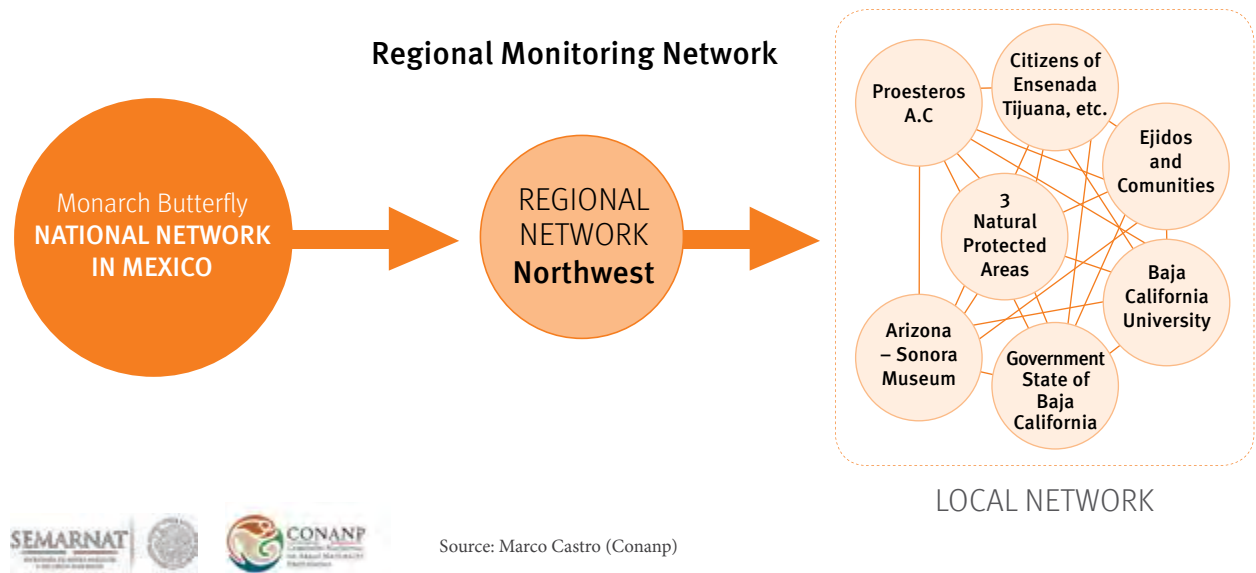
Regional Monitoring Network

Monarch Butterfly
NATIONAL NETWORK IN MEXICO

REGIONAL NETWORK
Northwest

Proesteros A.C

Citizens of Ensenada Tijuana, etc.

Ejidos and Comunities

3 Natural Protected Areas

Baja California University

Arizona – Sonora Museum

Government State of Baja California

LOCAL NETWORK

SEMARNAT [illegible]

CONANP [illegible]

Source: Marco Castro (Conanp)